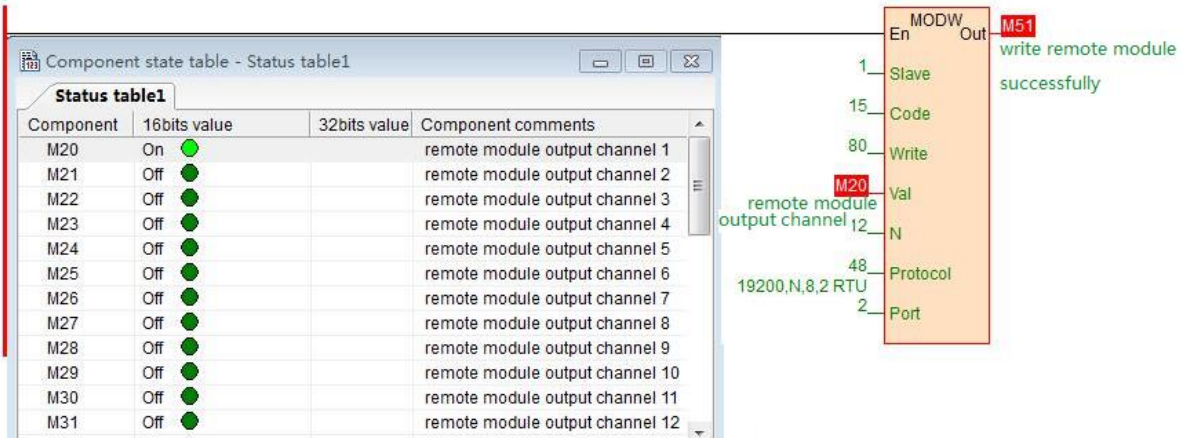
Component state table - Status table1

Status table1

| Component | 16bits value | 32bits value | Component comments |
|---|---|---|---|
| M20 | On | | remote module output channel 1 |
| M21 | Off | | remote module output channel 2 |
| M22 | Off | | remote module output channel 3 |
| M23 | Off | | remote module output channel 4 |
| M24 | Off | | remote module output channel 5 |
| M25 | Off | | remote module output channel 6 |
| M26 | Off | | remote module output channel 7 |
| M27 | Off | | remote module output channel 8 |
| M28 | Off | | remote module output channel 9 |
| M29 | Off | | remote module output channel 10 |
| M30 | Off | | remote module output channel 11 |
| M31 | Off | | remote module output channel 12 |

MODW
En
Out
M51
write remote module successfully
1 Slave
15 Code
80 Write
M20 Val
remote module output channel 12 N
48 Protocol
19200,N,8,2 RTU
2 Port